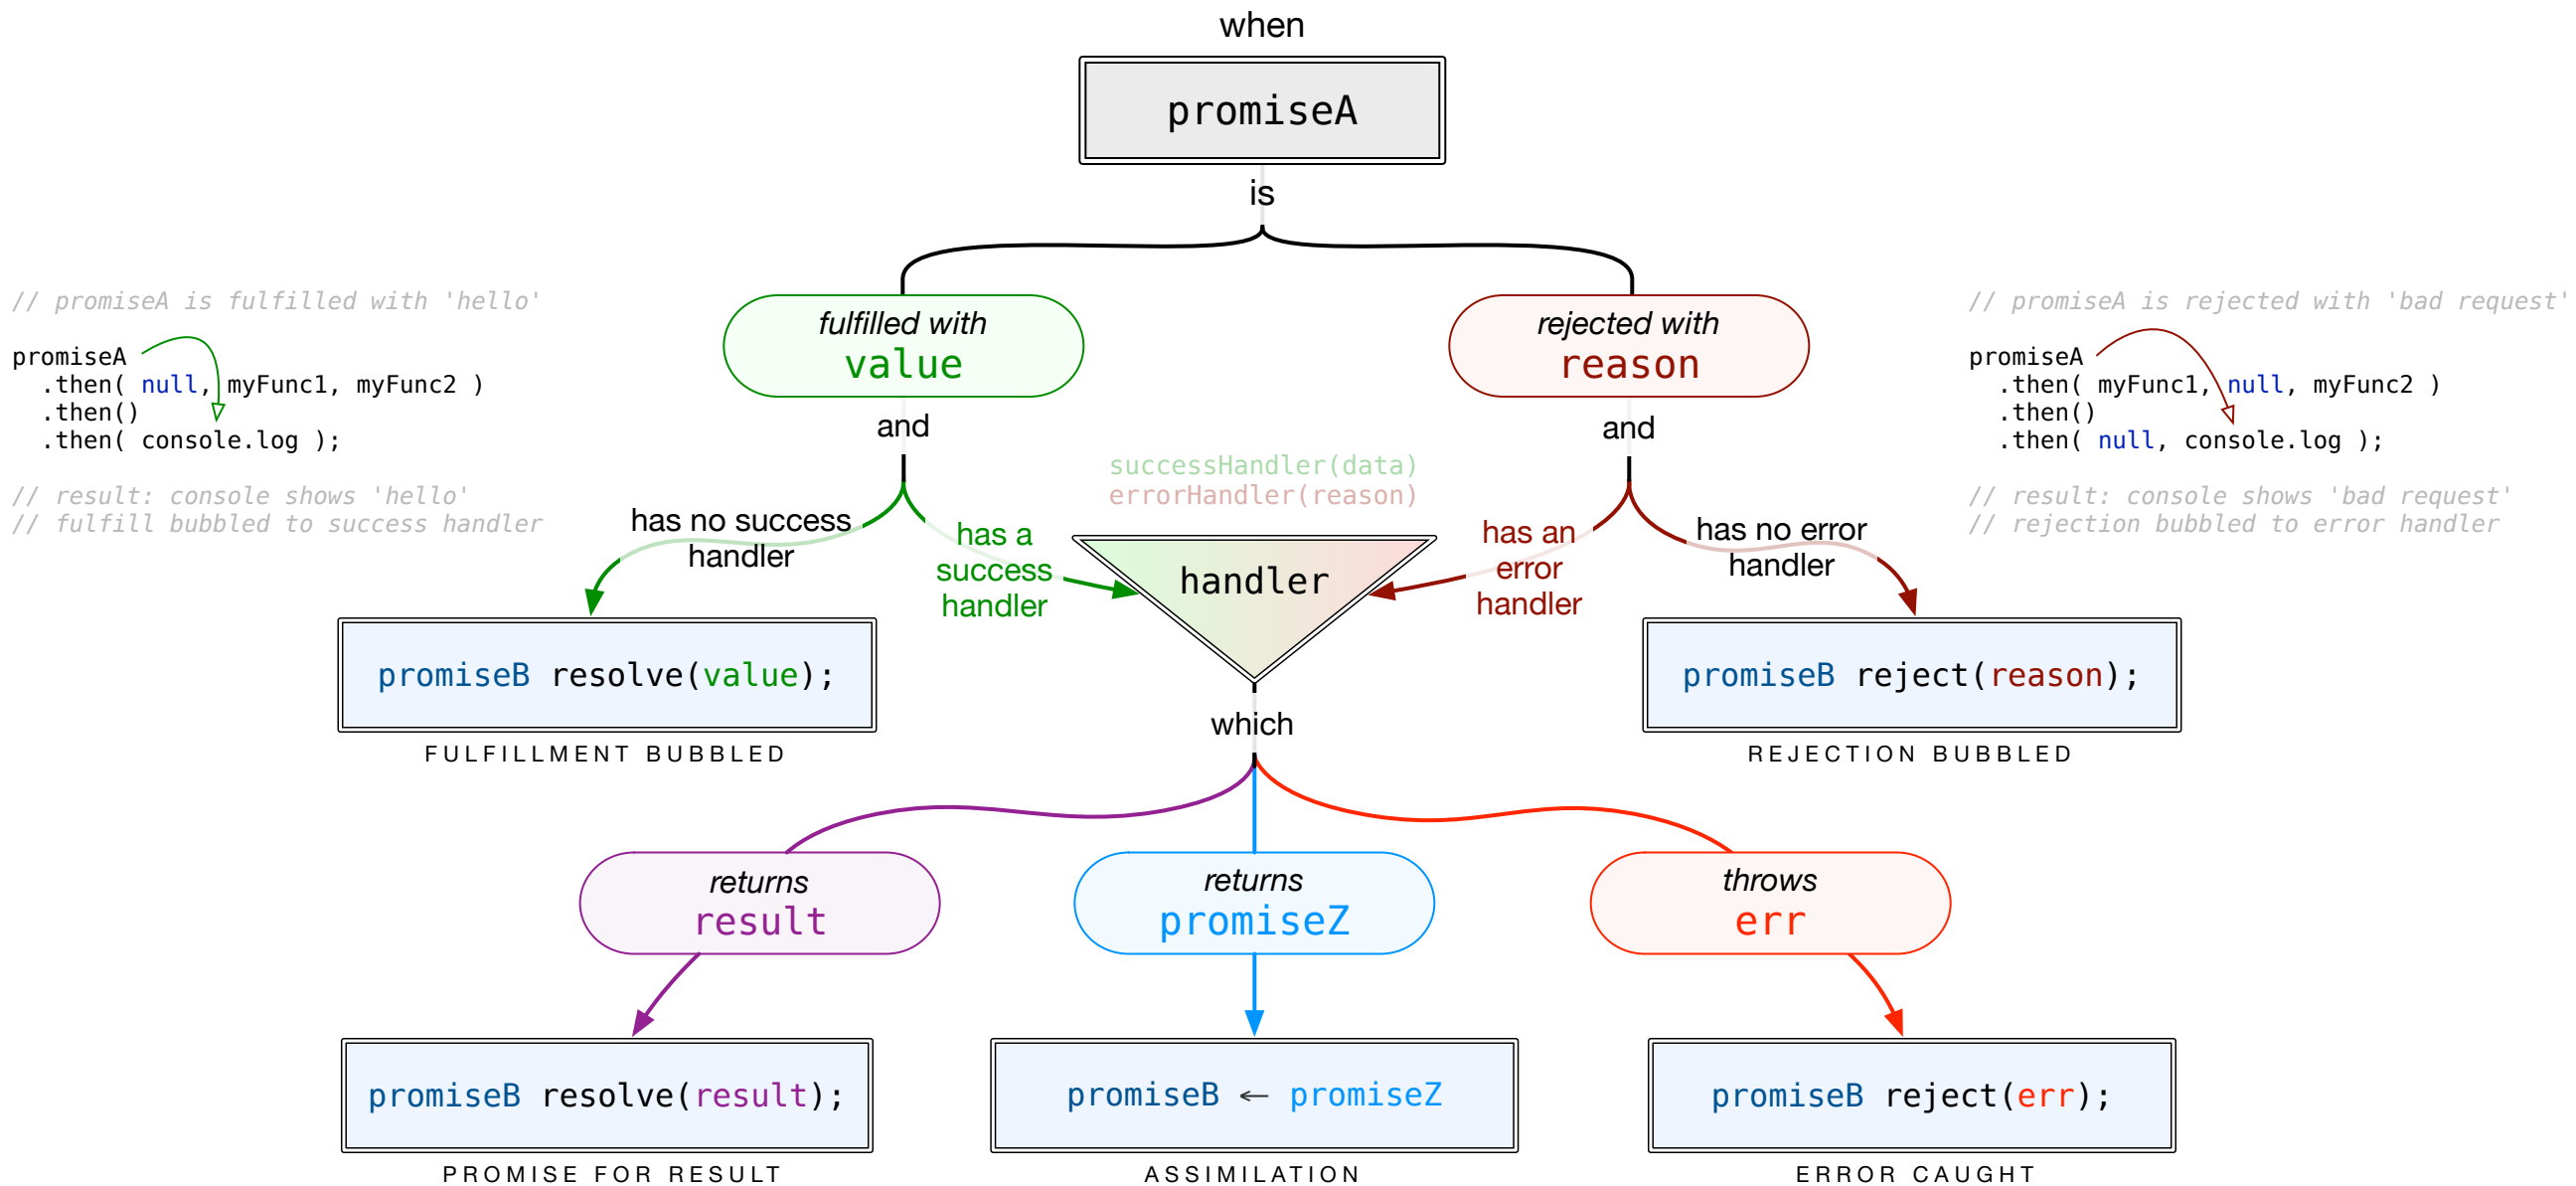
when

promiseA

is

// promiseA is fulfilled with 'hello'

promiseA
.then( null, myFunc1, myFunc2 )
.then()
.then( console.log );

// result: console shows 'hello'
// fulfill bubbled to success handler

fulfilled with
value

and

rejected with
reason

and

// promiseA is rejected with 'bad request'

promiseA
.then( myFunc1, null, myFunc2 )
.then()
.then( null, console.log );

// result: console shows 'bad request'
// rejection bubbled to error handler

successHandler(data)
errorHandler(reason)

has no success handler

has a success handler

handler

has an error handler

has no error handler

promiseB resolve(value);

FULFILLMENT BUBBLED

promiseB reject(reason);

REJECTION BUBBLED

which

returns
result

returns
promiseZ

throws
err

promiseB resolve(result);

PROMISE FOR RESULT

promiseB ← promiseZ

ASSIMILATION

promiseB reject(err);

ERROR CAUGHT